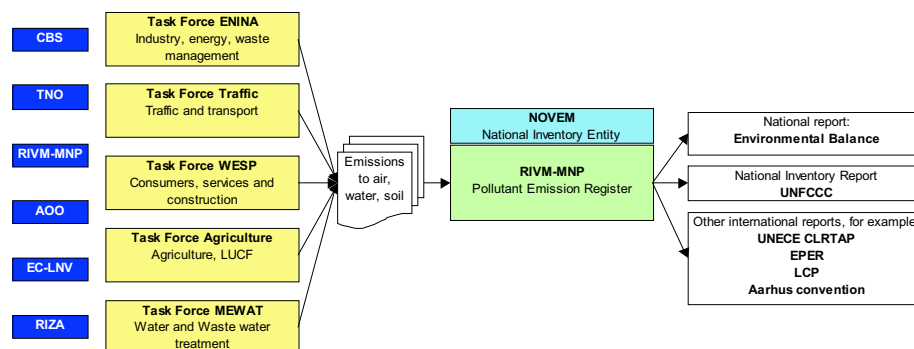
CBS

TNO

RIVM-MNP

AOO

EC-LNV

RIZA

Task Force ENINA
Industry, energy, waste management

Task Force Traffic
Traffic and transport

Task Force WESP
Consumers, services and construction

Task Force Agriculture
Agriculture, LUCF

Task Force MEWAT
Water and Waste water treatment

Emissions to air, water, soil

NOVEM
National Inventory Entity

RIVM-MNP
Pollutant Emission Register

National report:
Environmental Balance

National Inventory Report
UNFCCC

Other international reports, for example
UNECE CLRTAP
EPER
LCP
Aarhus convention